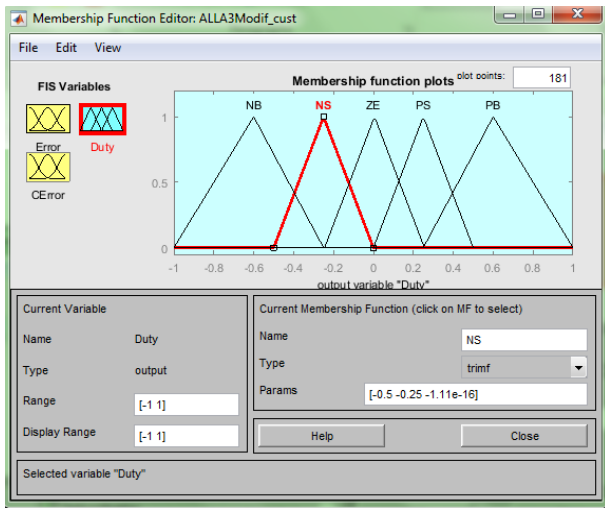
Membership Function Editor: ALLA3Modif_cust

File Edit View

FIS Variables

Error

Duty

CError

Membership function plots

plot points: 181

NB NS ZE PS PB

1

0.5

0

-1 -0.8 -0.6 -0.4 -0.2 0 0.2 0.4 0.6 0.8 1

output variable "Duty"

Current Variable

Name Duty

Type output

Range [-1 1]

Display Range [-1 1]

Current Membership Function (click on MF to select)

Name NS

Type trimf

Params [-0.5 -0.25 -1.11e-16]

Help

Close

Selected variable "Duty"